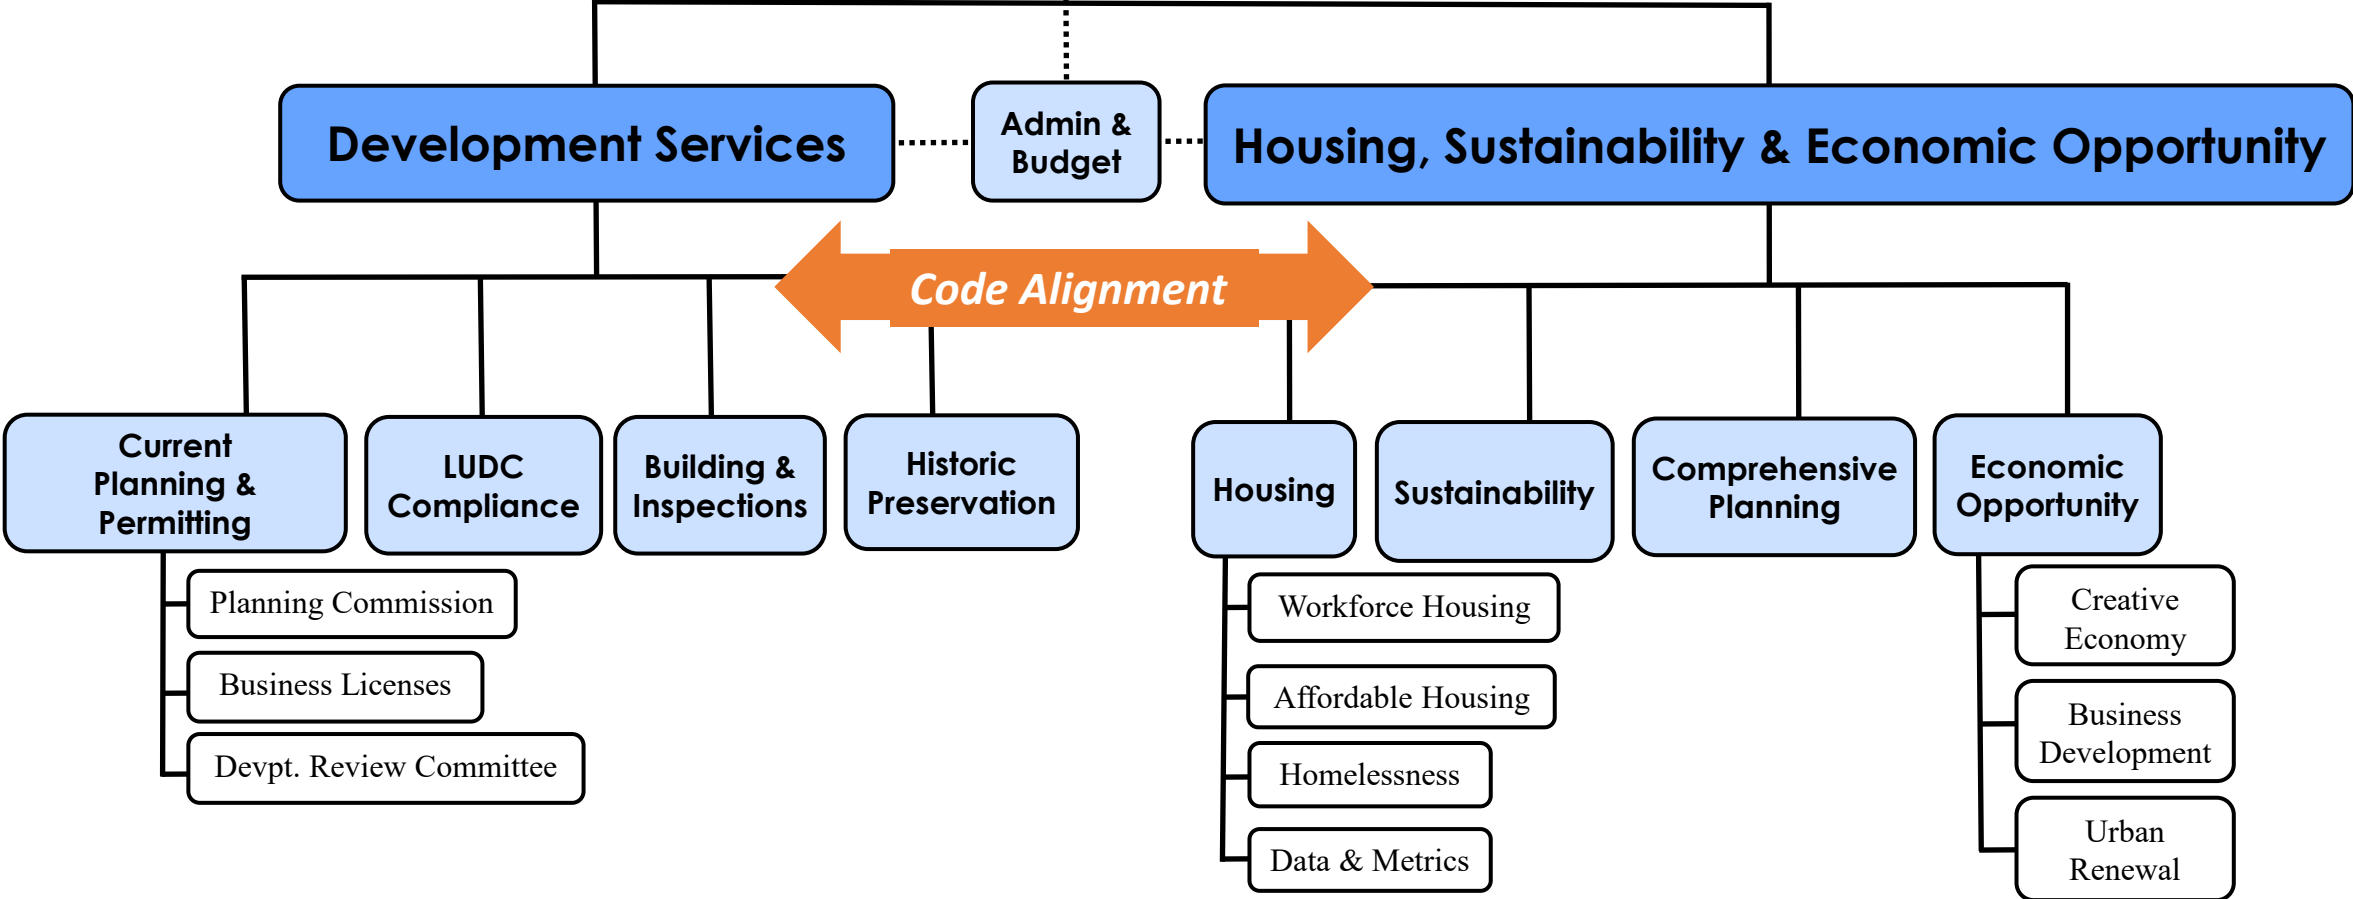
Development Services

Admin & Budget

Housing, Sustainability & Economic Opportunity

Code Alignment

Current Planning & Permitting

Planning Commission

Business Licenses

Devpt. Review Committee

LUDC Compliance

Building & Inspections

Historic Preservation

Housing

Workforce Housing

Affordable Housing

Homelessness

Data & Metrics

Sustainability

Comprehensive Planning

Economic Opportunity

Creative Economy

Business Development

Urban Renewal